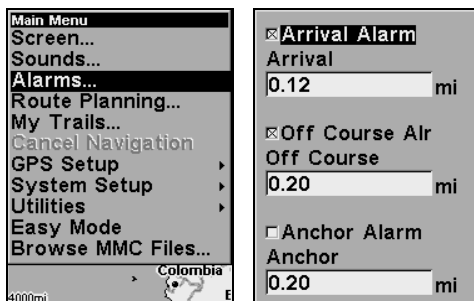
Main Menu
Screen...
Sounds...
Alarms...
Route Planning...
My Trails...
Cancel Navigation
GPS Setup
System Setup
Utilities
Easy Mode
Browse MMC Files...
Colombia
4000mi
E

☒Arrival Alarm
Arrival
0.12 mi

☒Off Course Alr
Off Course
0.20 mi

☐Anchor Alarm
Anchor
0.20 mi